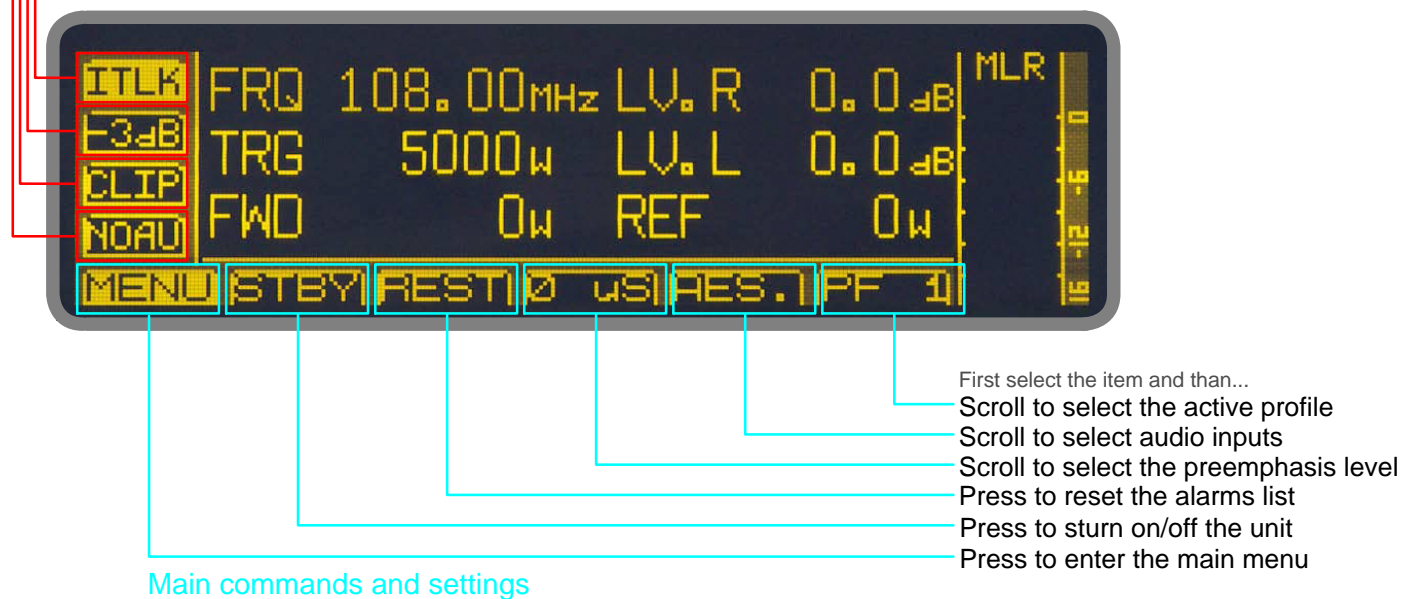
ITLK
-3dB
CLIP
NOAU

FRQ 108.00MHz LV.R 0.0dB
TRG 5000W LV.L 0.0dB
FWD 0W REF 0W

MLR
0
-6
-12
-16

MENU STBY REST 0 uS AES.1 PF 1

First select the item and than...
Scroll to select the active profile
Scroll to select audio inputs
Scroll to select the preemphasis level
Press to reset the alarms list
Press to sturn on/off the unit
Press to enter the main menu

Main commands and settings